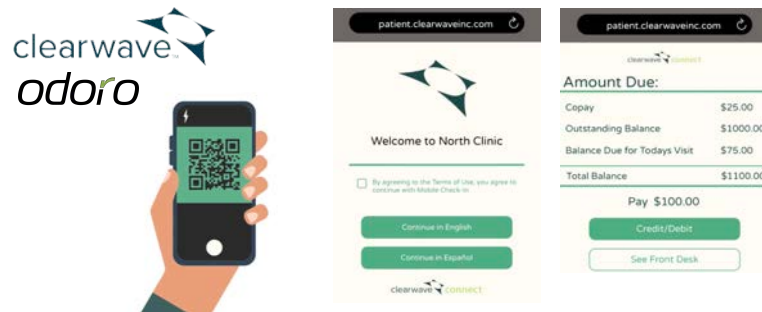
clearwave™
odoro

patient.clearwaveinc.com

Welcome to North Clinic

By agreeing to the Terms of Use, you agree to continue with Mobile Check-In

Continue in English

Continue in Español

clearwave connect

patient.clearwaveinc.com

clearwave connect

Amount Due:

| | |
|---|---|
| Copay | \$25.00 |
| Outstanding Balance | \$1000.00 |
| Balance Due for Todays Visit | \$75.00 |
| Total Balance | \$1100.00 |

Pay \$100.00

Credit/Debit

See Front Desk